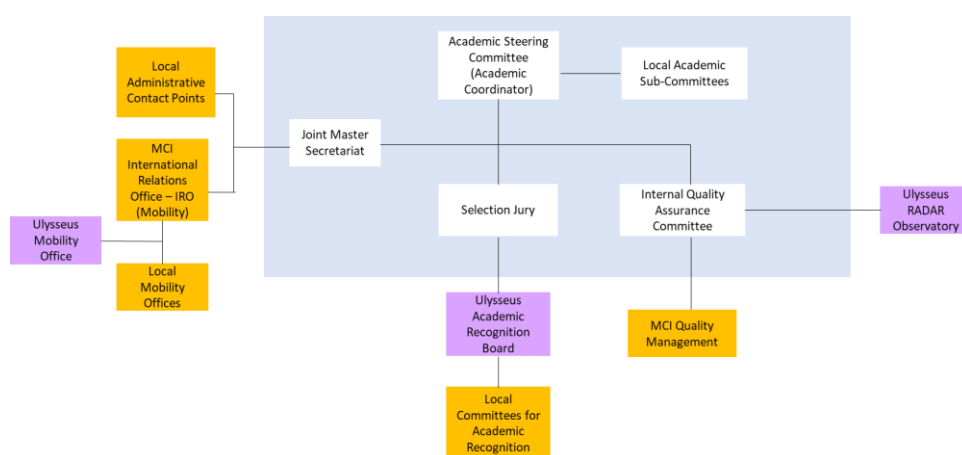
Local Administrative Contact Points

MCI International Relations Office – IRO (Mobility)

Ulysseus Mobility Office

Local Mobility Offices

Academic Steering Committee (Academic Coordinator)

Local Academic Sub-Committees

Joint Master Secretariat

Selection Jury

Internal Quality Assurance Committee

Ulysseus RADAR Observatory

Ulysseus Academic Recognition Board

MCI Quality Management

Local Committees for Academic Recognition